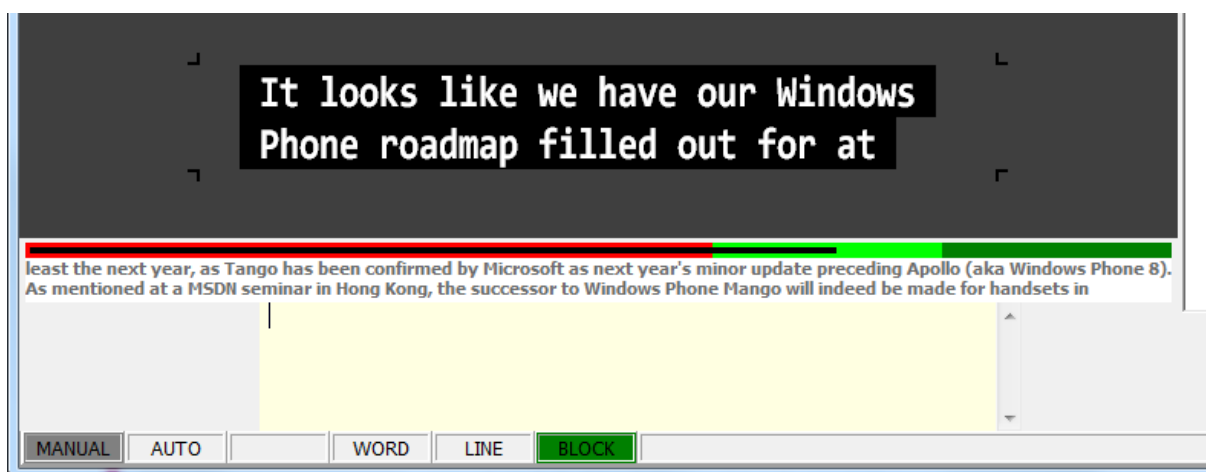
It looks like we have our Windows Phone roadmap filled out for at

least the next year, as Tango has been confirmed by Microsoft as next year's minor update preceding Apollo (aka Windows Phone 8). As mentioned at a MSDN seminar in Hong Kong, the successor to Windows Phone Mango will indeed be made for handsets in

MANUAL
AUTO
WORD
LINE
BLOCK